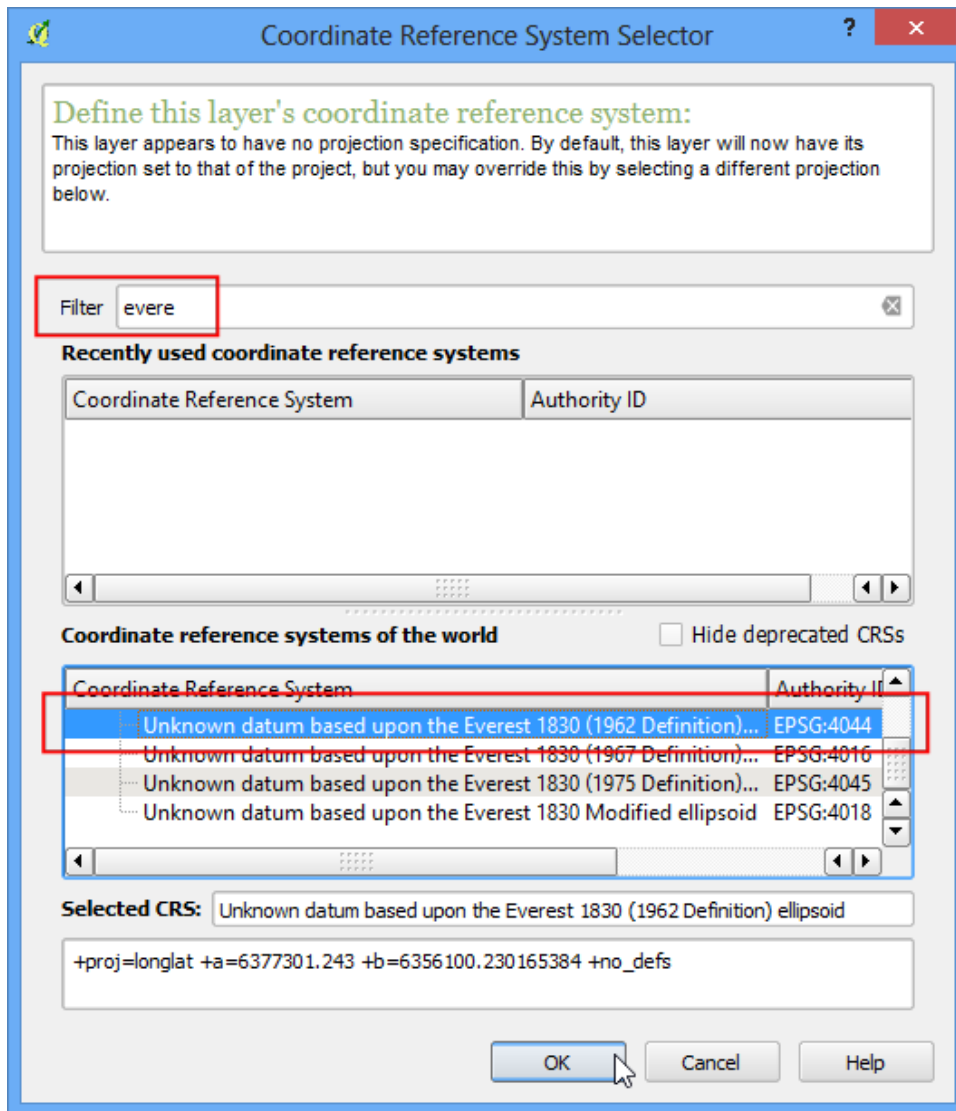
Coordinate Reference System Selector

?

✕

Define this layer's coordinate reference system:

This layer appears to have no projection specification. By default, this layer will now have its projection set to that of the project, but you may override this by selecting a different projection below.

Filter evere

Recently used coordinate reference systems

| Coordinate Reference System | Authority ID |
|---|---|

Coordinate reference systems of the world

Hide deprecated CRSs

| Coordinate Reference System | Authority I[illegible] |
|---|---|
| Unknown datum based upon the Everest 1830 (1962 Definition)... | EPSG:4044 |
| Unknown datum based upon the Everest 1830 (1967 Definition)... | EPSG:4016 |
| Unknown datum based upon the Everest 1830 (1975 Definition)... | EPSG:4045 |
| Unknown datum based upon the Everest 1830 Modified ellipsoid | EPSG:4018 |

Selected CRS: Unknown datum based upon the Everest 1830 (1962 Definition) ellipsoid

+proj=longlat +a=6377301.243 +b=6356100.230165384 +no_defs

OK

Cancel

Help